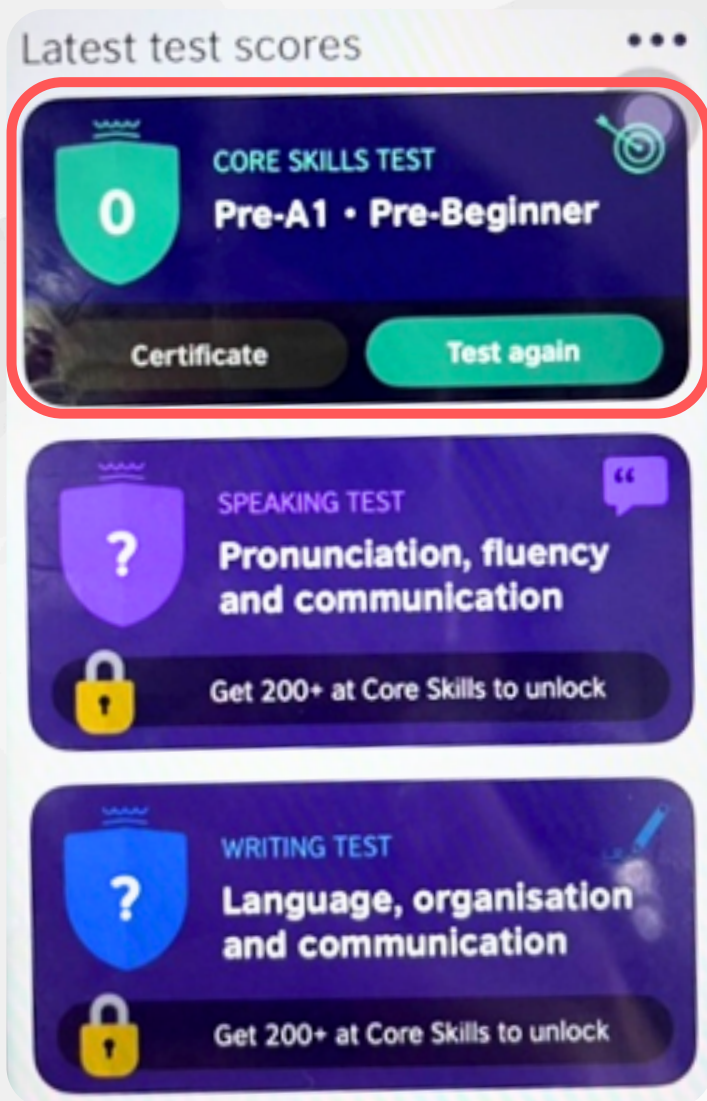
Latest test scores

0
CORE SKILLS TEST
Pre-A1 • Pre-Beginner
Certificate
Test again

?
SPEAKING TEST
Pronunciation, fluency and communication
Get 200+ at Core Skills to unlock

?
WRITING TEST
Language, organisation and communication
Get 200+ at Core Skills to unlock